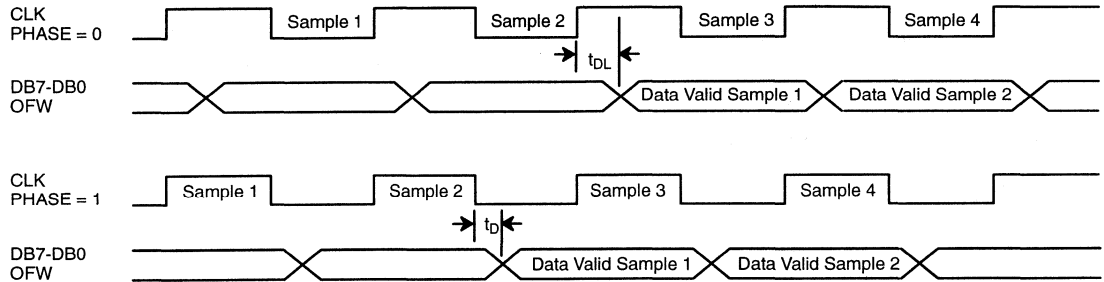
CLK
PHASE = 0

Sample 1

Sample 2

Sample 3

Sample 4

$t_{DL}$

DB7-DB0
OFW

Data Valid Sample 1

Data Valid Sample 2

CLK
PHASE = 1

Sample 1

Sample 2

Sample 3

Sample 4

$t_{D}$

DB7-DB0
OFW

Data Valid Sample 1

Data Valid Sample 2